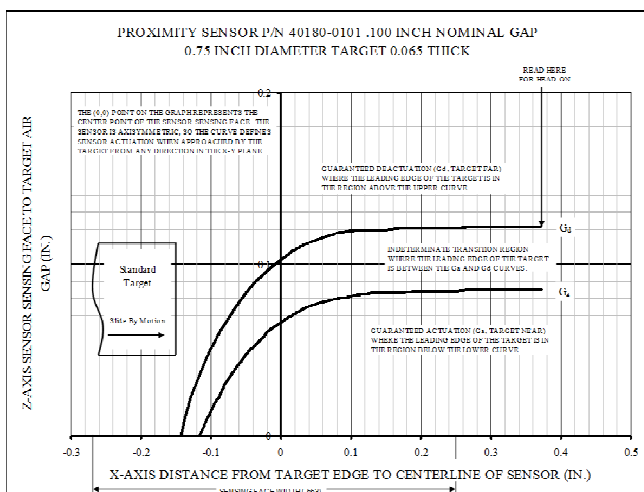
PROXIMITY SENSOR P/N 40180-0101 .100 INCH NOMINAL GAP
0.75 INCH DIAMETER TARGET 0.065 THICK

READ HERE FOR HEAD ON

THE (0,0) POINT ON THE GRAPH REPRESENTS THE CENTER POINT OF THE SENSOR SENSING FACE. THE SENSOR IS AXISYMMETRIC, SO THE CURVE DEFINES SENSOR ACTUATION WHEN APPROACHED BY THE TARGET FROM ANY DIRECTION IN THE X-Y PLANE

0.2

GUARANTEED DEACTUATION (Gd, TARGET FAR) WHERE THE LEADING EDGE OF THE TARGET IS IN THE REGION ABOVE THE UPPER CURVE

Gd

INDETERMINATE TRANSITION REGION WHERE THE LEADING EDGE OF THE TARGET IS BETWEEN THE Ga AND Gd CURVES.

0.1

Ga

Standard Target

Slide-By Motion

GUARANTEED ACTUATION (Ga, TARGET NEAR) WHERE THE LEADING EDGE OF THE TARGET IS IN THE REGION BELOW THE LOWER CURVE

Z-AXIS SENSOR SENSING FACE TO TARGET AIR GAP (IN.)

0

-0.3 -0.2 -0.1 0 0.1 0.2 0.3 0.4 0.5

X-AXIS DISTANCE FROM TARGET EDGE TO CENTERLINE OF SENSOR (IN.)

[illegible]